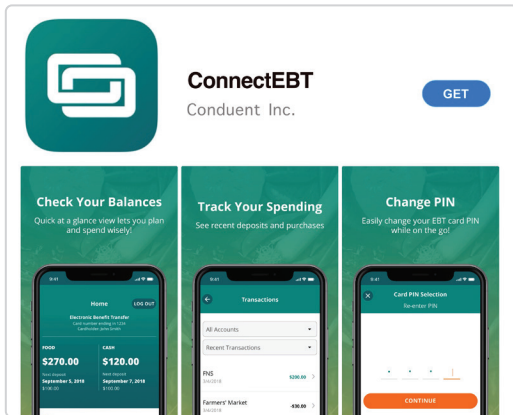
ConnectEBT
Conduent Inc.
GET

Check Your Balances
Quick at a glance view lets you plan and spend wisely!

9:41
Home
LOG OUT
Electronic Benefit Transfer
Card number ending in 1234
Cardholder: John Smith
FOOD
$270.00
Next deposit
September 5, 2018
$100.00
CASH
$120.00
Next deposit
September 7, 2018
$100.00

Track Your Spending
See recent deposits and purchases

9:41
Transactions
All Accounts
Recent Transactions
FNS
9/4/2018
$200.00
Farmers' Market
9/4/2018
-$30.00

Change PIN
Easily change your EBT card PIN while on the go!

9:41
Card PIN Selection
Re-enter PIN
CONTINUE